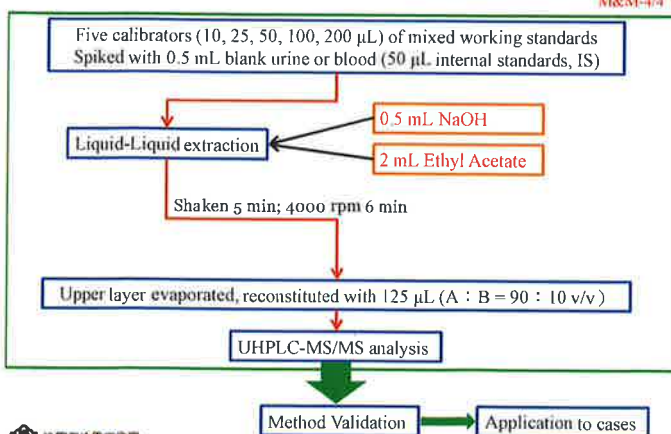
M&M-4/4

Five calibrators (10, 25, 50, 100, 200 μL) of mixed working standards Spiked with 0.5 mL blank urine or blood (50 μL internal standards, IS)

Liquid-Liquid extraction

0.5 mL NaOH

2 mL Ethyl Acetate

Shaken 5 min; 4000 rpm 6 min

Upper layer evaporated, reconstituted with 125 μL (A : B = 90 : 10 v/v)

UHPLC-MS/MS analysis

Method Validation

Application to cases